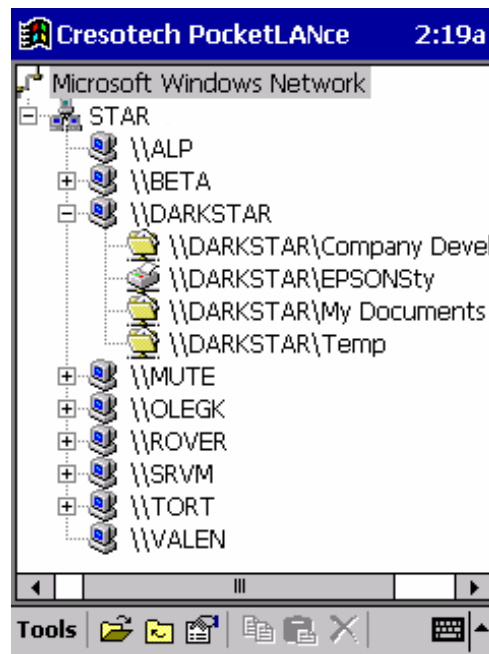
Cresotech PocketLANce 2:19a

Microsoft Windows Network
STAR
\\ALP
\\BETA
\\DARKSTAR
\\DARKSTAR\Company Devel
\\DARKSTAR\EPSONSty
\\DARKSTAR\My Documents
\\DARKSTAR\Temp
\\MUTE
\\OLEGK
\\ROVER
\\SRVM
\\TORT
\\VALEN

Tools